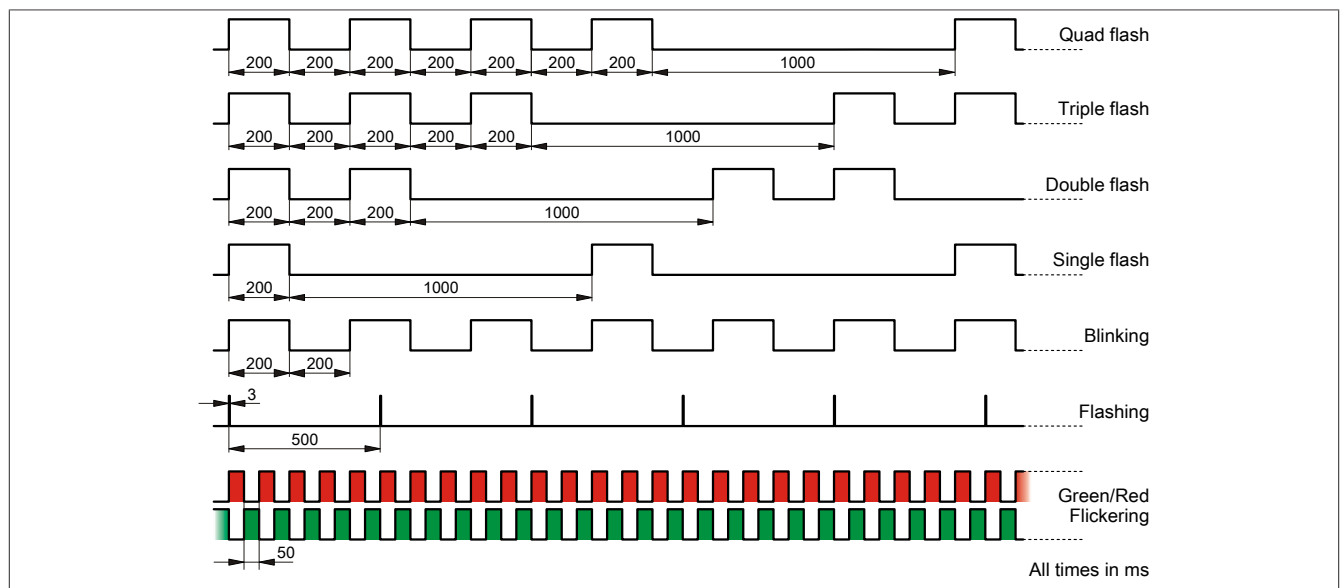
200 200 200 200 200 200 200 1000 Quad flash

200 200 200 200 200 1000 Triple flash

200 200 200 1000 Double flash

200 1000 Single flash

200 200 Blinking

3

500 Flashing

Green/Red Flickering

50

All times in ms